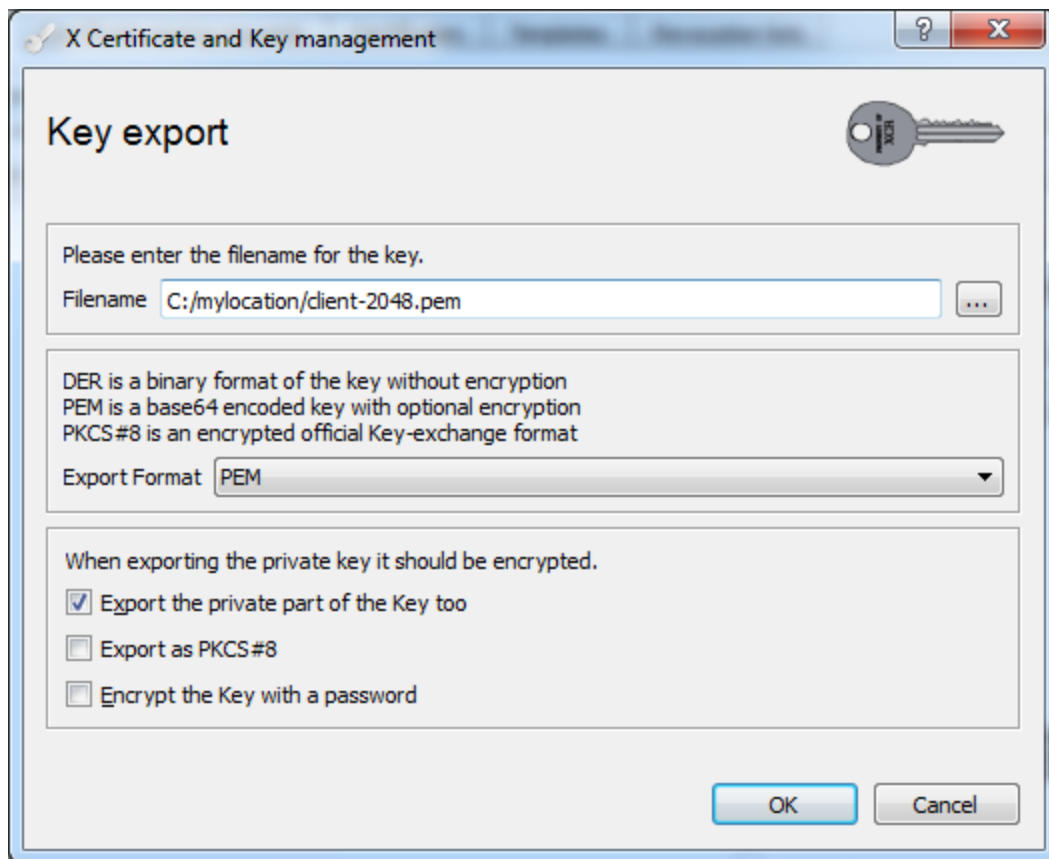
X Certificate and Key management

?

X

Key export

XCA

Please enter the filename for the key.

Filename C:/mylocation/client-2048.pem

...

DER is a binary format of the key without encryption
PEM is a base64 encoded key with optional encryption
PKCS#8 is an encrypted official Key-exchange format

Export Format PEM

When exporting the private key it should be encrypted.

Export the private part of the Key too

Export as PKCS#8

Encrypt the Key with a password

OK

Cancel